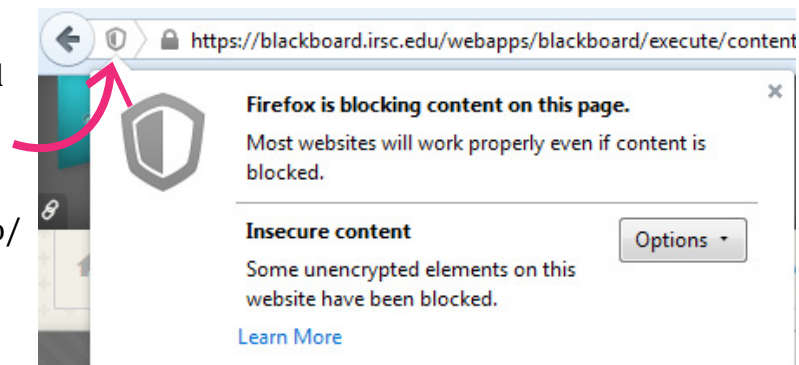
https://blackboard.irsc.edu/webapps/blackboard/execute/content

Firefox is blocking content on this page.

Most websites will work properly even if content is blocked.

Insecure content

Options

Some unencrypted elements on this website have been blocked.

Learn More